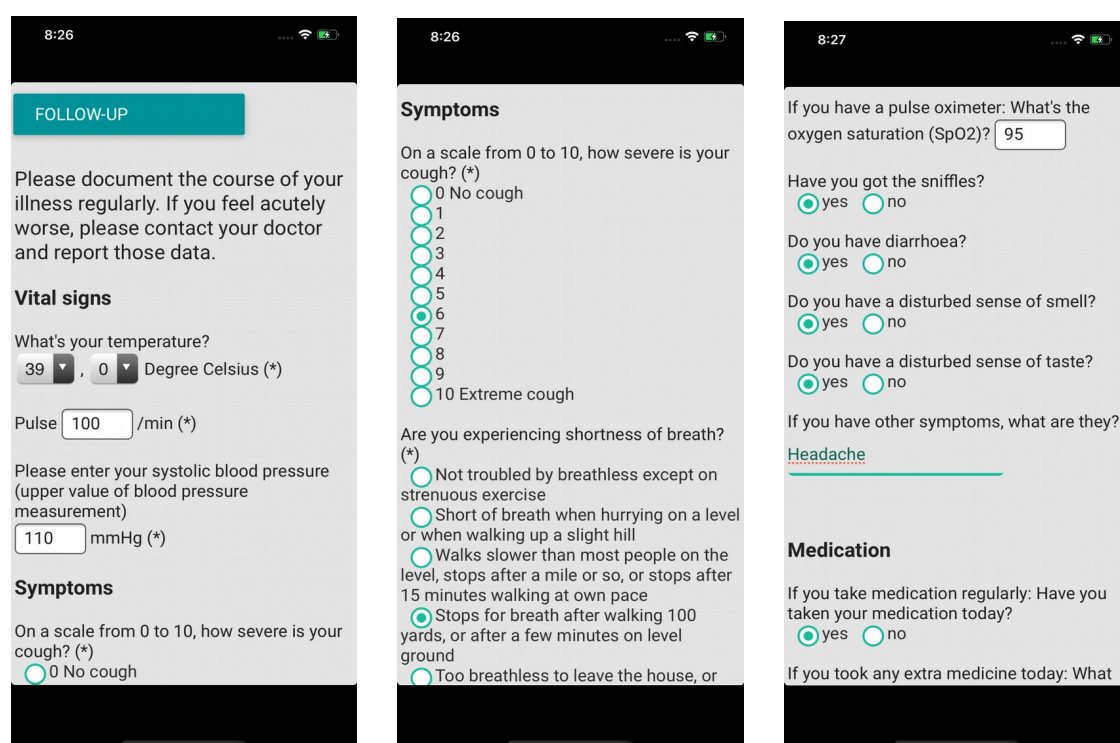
8:26

FOLLOW-UP

Please document the course of your illness regularly. If you feel acutely worse, please contact your doctor and report those data.

Vital signs

What's your temperature?
39 , 0 Degree Celsius (*)

Pulse 100 /min (*)

Please enter your systolic blood pressure (upper value of blood pressure measurement)
110 mmHg (*)

Symptoms

On a scale from 0 to 10, how severe is your cough? (*)
0 No cough

8:26

Symptoms

On a scale from 0 to 10, how severe is your cough? (*)
0 No cough
1
2
3
4
5
6
7
8
9
10 Extreme cough

Are you experiencing shortness of breath? (*)
Not troubled by breathless except on strenuous exercise
Short of breath when hurrying on a level or when walking up a slight hill
Walks slower than most people on the level, stops after a mile or so, or stops after 15 minutes walking at own pace
Stops for breath after walking 100 yards, or after a few minutes on level ground
Too breathless to leave the house, or

8:27

If you have a pulse oximeter: What's the oxygen saturation (SpO2)? 95

Have you got the sniffles?
yes no

Do you have diarrhoea?
yes no

Do you have a disturbed sense of smell?
yes no

Do you have a disturbed sense of taste?
yes no

If you have other symptoms, what are they?
Headache

Medication

If you take medication regularly: Have you taken your medication today?
yes no

If you took any extra medicine today: What